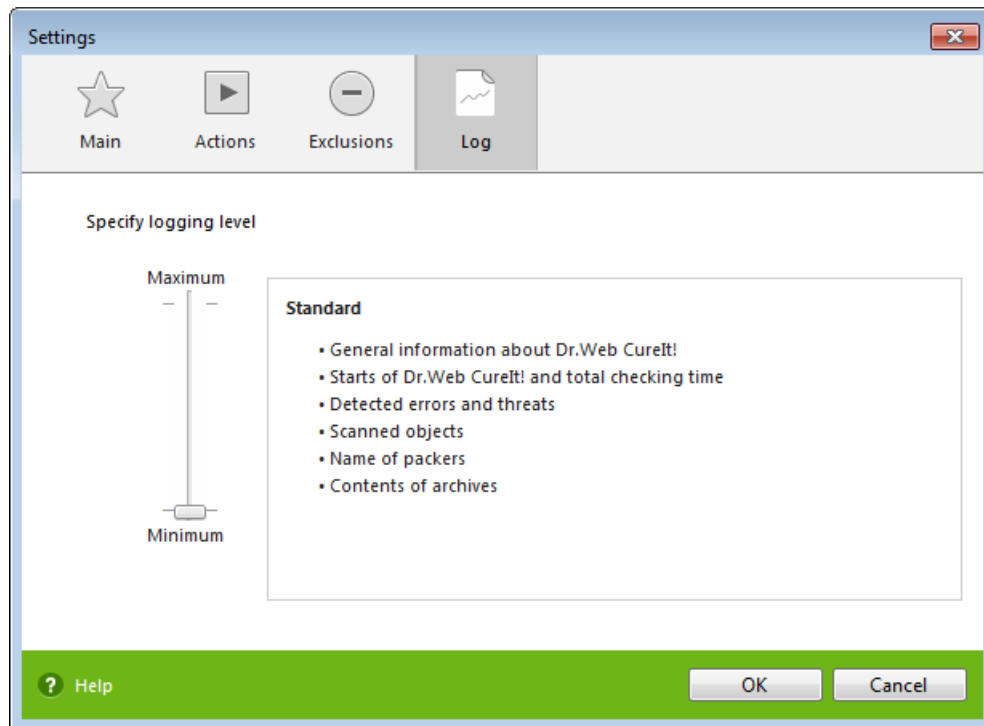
Settings

Main

Actions

Exclusions

Log

Specify logging level

Maximum

Minimum

Standard

• General information about Dr.Web CureIt!
• Starts of Dr.Web CureIt! and total checking time
• Detected errors and threats
• Scanned objects
• Name of packers
• Contents of archives

? Help

OK

Cancel